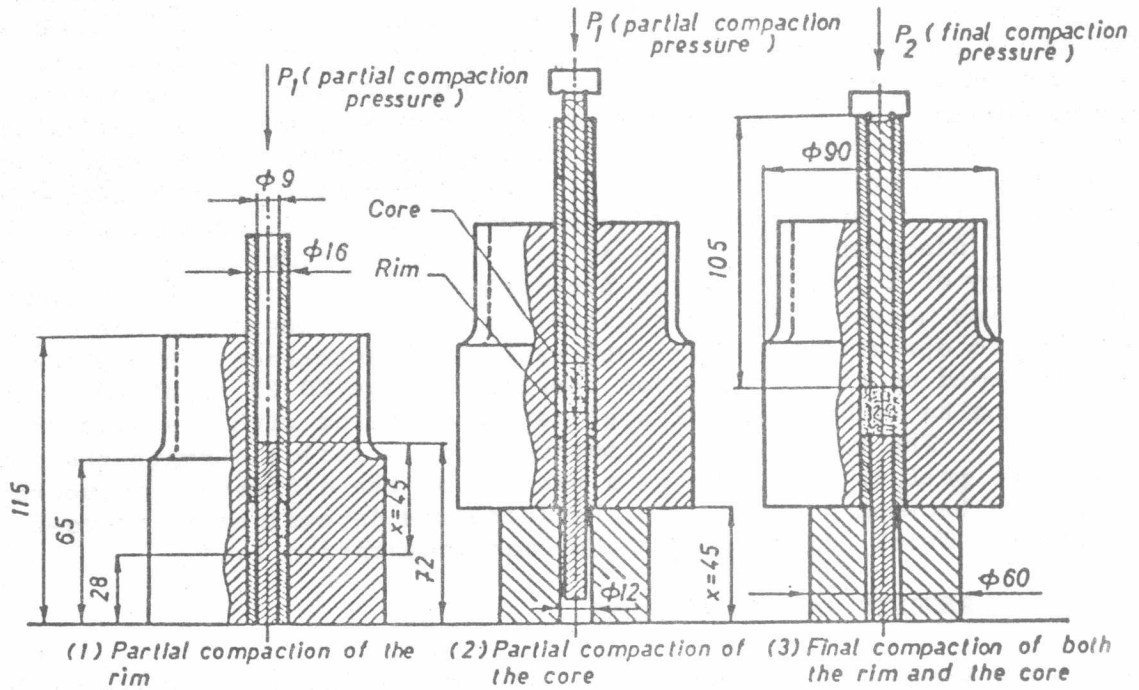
$P_1$ ( partial compaction pressure )

$\phi 9$

$\phi 16$

115

65

28

$x=45$

72

(1) Partial compaction of the rim

$P_1$ ( partial compaction pressure )

Core

Rim

$\phi 12$

$x=45$

(2) Partial compaction of the core

$P_2$ ( final compaction pressure )

$\phi 90$

105

$\phi 60$

(3) Final compaction of both the rim and the core